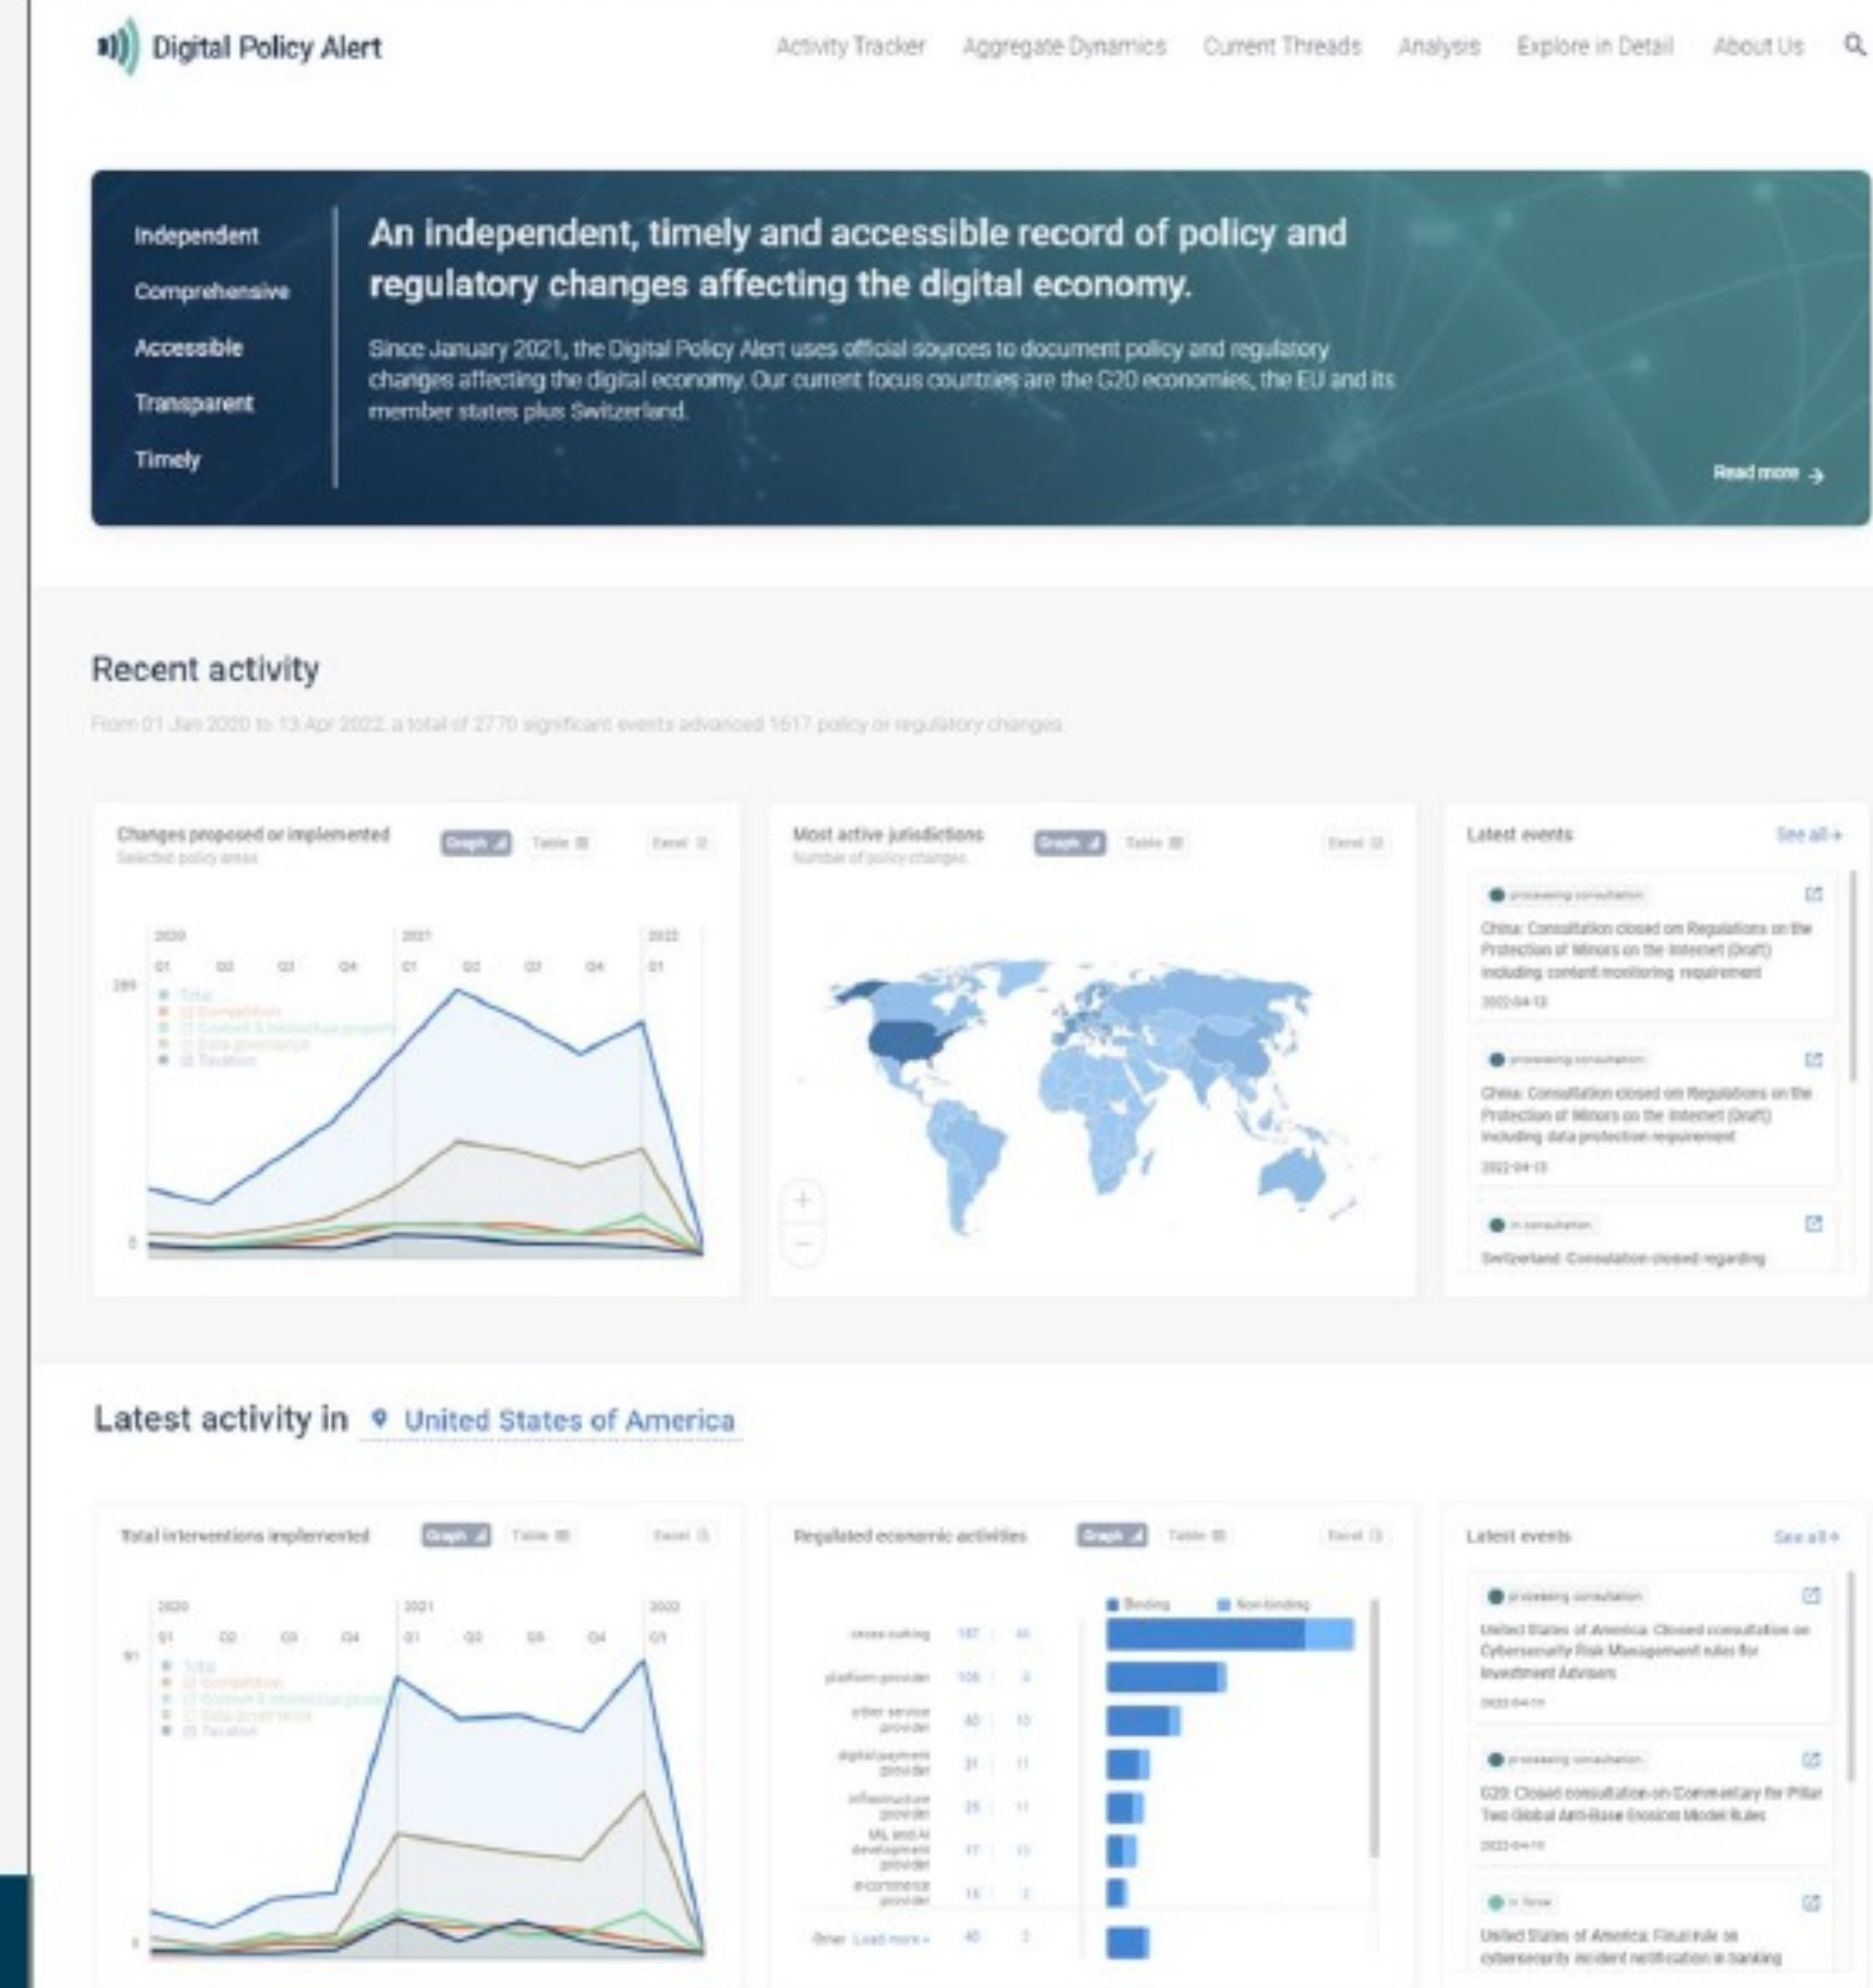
Digital Policy Alert

Activity Tracker Aggregate Dynamics Current Threads Analysis Explore in Detail About Us

Independent
Comprehensive
Accessible
Transparent
Timely

An independent, timely and accessible record of policy and regulatory changes affecting the digital economy.

Since January 2021, the Digital Policy Alert uses official sources to document policy and regulatory changes affecting the digital economy. Our current focus countries are the G20 economies, the EU and its member states plus Switzerland.

Read more →

Recent activity

From 01 Jan 2020 to 13 Apr 2022, a total of 2770 significant events advanced 1617 policy or regulatory changes.

Changes proposed or implemented
Selected policy areas
Graph Table Excel

2020 2021 2022
Q1 Q2 Q3 Q4 Q1 Q2 Q3 Q4 Q1
Total
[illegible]
0

Most active jurisdictions
Number of policy changes
Graph Table Excel

Latest events
See all →

processing consultation
China: Consultation closed on Regulations on the Protection of Minors on the Internet (Draft) including content monitoring requirement
2022-04-13

processing consultation
China: Consultation closed on Regulations on the Protection of Minors on the Internet (Draft) including data protection requirement
2022-04-13

in consultation
Switzerland: Consultation closed regarding

Latest activity in United States of America

Total interventions implemented
Graph Table Excel

2020 2021 2022
Q1 Q2 Q3 Q4 Q1 Q2 Q3 Q4 Q1
Total
0

Regulated economic activities
Graph Table Excel
Binding Non-binding
cross-cutting
platform provider
other service provider
digital payment provider
infrastructure provider
ML and AI development provider
e-commerce provider
Other Load more

Latest events
See all →

processing consultation
United States of America: Closed consultation on Cybersecurity Risk Management rules for Investment Advisers
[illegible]

processing consultation
G20: Closed consultation on Commentary for Pillar Two Global Anti-Base Erosion Model Rules
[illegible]

in force
United States of America: Final rule on cybersecurity incident notification in banking